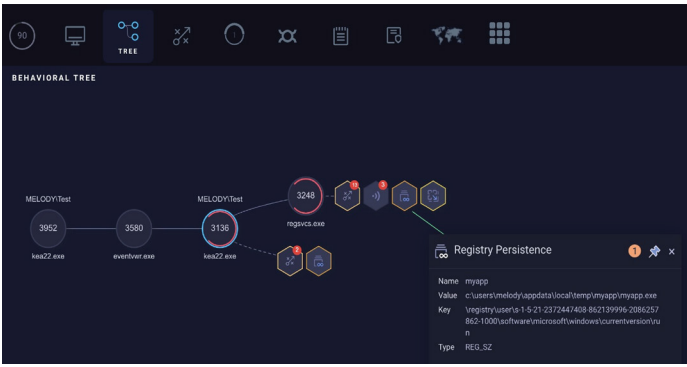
90

TREE

BEHAVIORAL TREE

MELODY\Test

3952

kea22.exe

3580

eventvwr.exe

MELODY\Test

3136

kea22.exe

3248

regsvcs.exe

12

3

2

Registry Persistence

1

×

Name myapp

Value c:\users\melody\appdata\local\temp\myapp\myapp.exe

Key \registry\user\s-1-5-21-2372447408-862139996-2086257862-1000\software\microsoft\windows\currentversion\run

Type REG_SZ